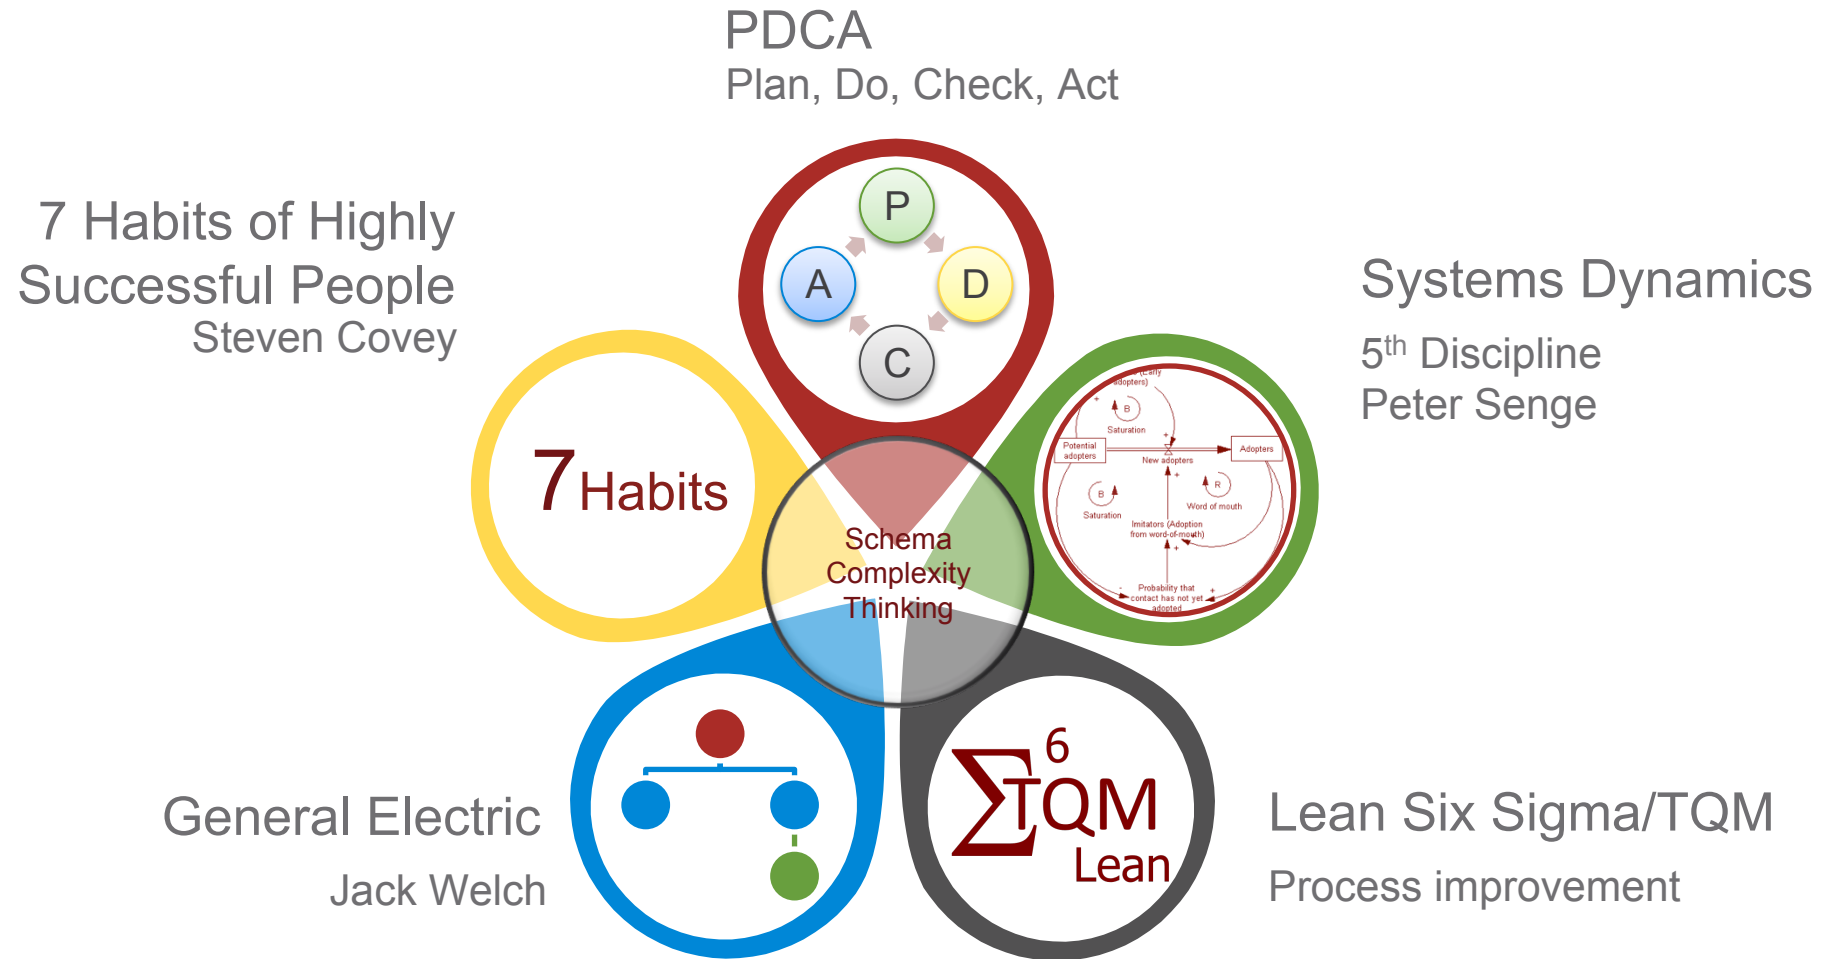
PDCA
Plan, Do, Check, Act

P
D
C
A

7 Habits of Highly Successful People
Steven Covey

7 Habits

Systems Dynamics

5$^{th}$ Discipline
Peter Senge

(Early adopters)
B
Saturation
Potential adopters
New adopters
Adopters
R
Word of mouth
B
Saturation
Imitators (Adoption from word-of-mouth)
Probability that contact has not yet adopted

Schema Complexity Thinking

General Electric

Jack Welch

$\Sigma$ 6 TQM
Lean

Lean Six Sigma/TQM

Process improvement